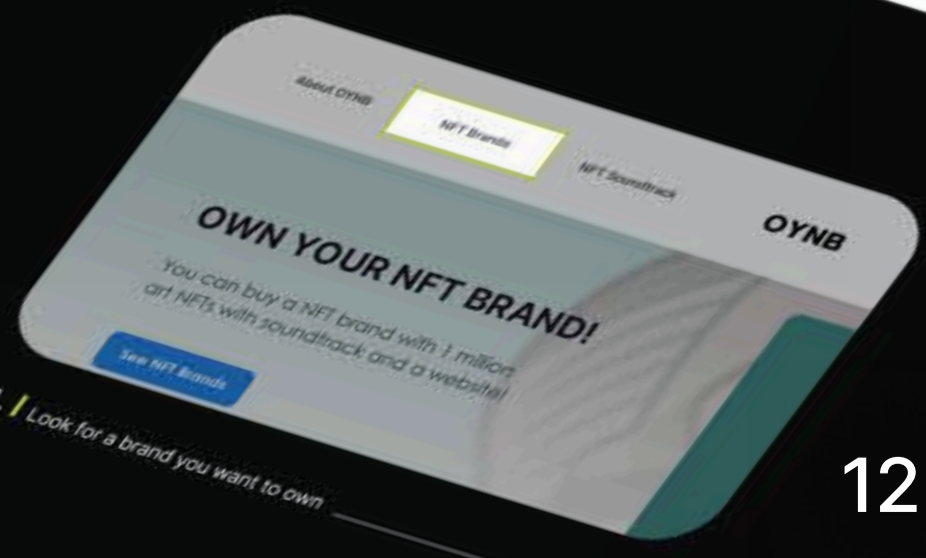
About OYNB

NFT Brands

NFT Soundtrack

OYNB

OWN YOUR NFT BRAND!

You can buy a NFT brand with 1 million art NFTs with soundtrack and a website!

See NFT Brands

1. Look for a brand you want to own

12